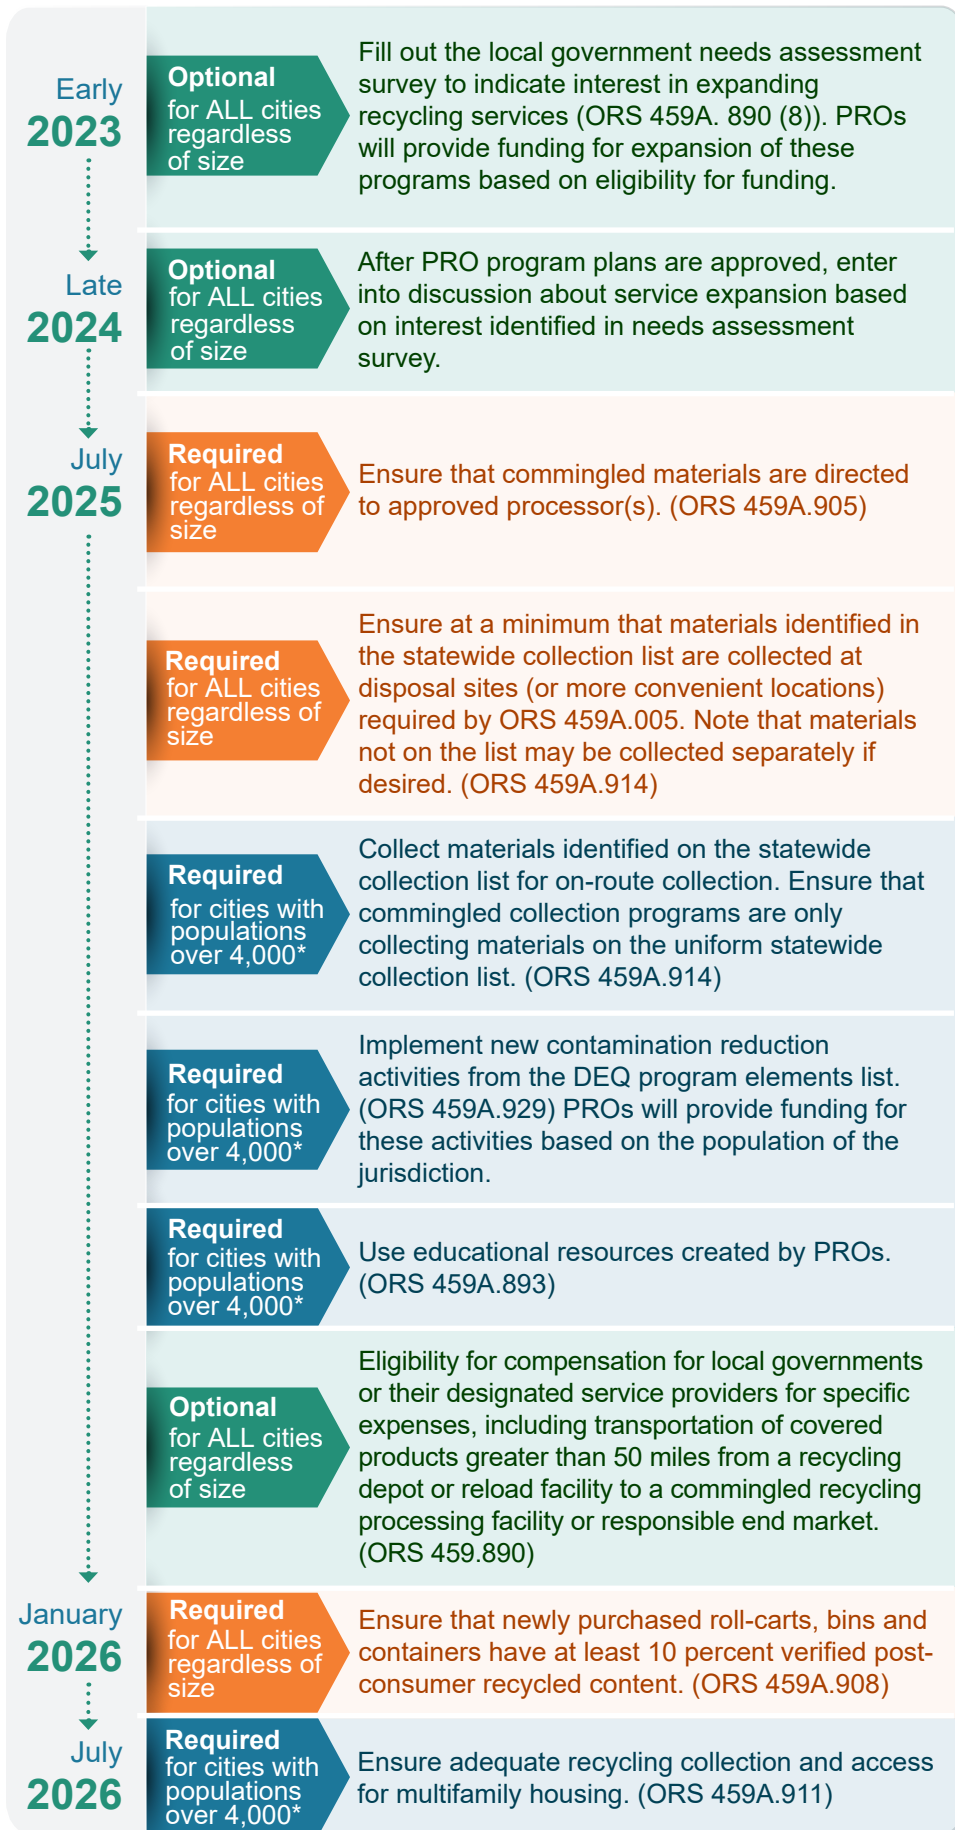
Early
2023

Optional
for ALL cities regardless of size

Fill out the local government needs assessment survey to indicate interest in expanding recycling services (ORS 459A. 890 (8)). PROs will provide funding for expansion of these programs based on eligibility for funding.

Late
2024

Optional
for ALL cities regardless of size

After PRO program plans are approved, enter into discussion about service expansion based on interest identified in needs assessment survey.

July
2025

Required
for ALL cities regardless of size

Ensure that commingled materials are directed to approved processor(s). (ORS 459A.905)

Required
for ALL cities regardless of size

Ensure at a minimum that materials identified in the statewide collection list are collected at disposal sites (or more convenient locations) required by ORS 459A.005. Note that materials not on the list may be collected separately if desired. (ORS 459A.914)

Required
for cities with populations over 4,000*

Collect materials identified on the statewide collection list for on-route collection. Ensure that commingled collection programs are only collecting materials on the uniform statewide collection list. (ORS 459A.914)

Required
for cities with populations over 4,000*

Implement new contamination reduction activities from the DEQ program elements list. (ORS 459A.929) PROs will provide funding for these activities based on the population of the jurisdiction.

Required
for cities with populations over 4,000*

Use educational resources created by PROs. (ORS 459A.893)

Optional
for ALL cities regardless of size

Eligibility for compensation for local governments or their designated service providers for specific expenses, including transportation of covered products greater than 50 miles from a recycling depot or reload facility to a commingled recycling processing facility or responsible end market. (ORS 459.890)

January
2026

Required
for ALL cities regardless of size

Ensure that newly purchased roll-carts, bins and containers have at least 10 percent verified post-consumer recycled content. (ORS 459A.908)

July
2026

Required
for cities with populations over 4,000*

Ensure adequate recycling collection and access for multifamily housing. (ORS 459A.911)